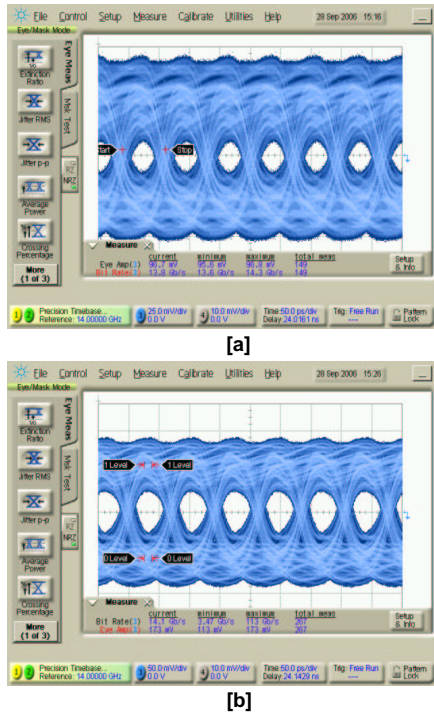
File Control Setup Measure Calibrate Utilities Help 28 Sep 2006 15:16

Eye/Mask Mode

Extinction Ratio

Jitter RMS

Jitter p-p

Average Power

Crossing Percentage

More (1 of 3)

Eye Meas

Mkr Test

NRZ

Start Stop

Measure

| | current | minimum | maximum | total meas |
|---|---|---|---|---|
| Eye Amp(3) | 95.7 mV | 95.6 mV | 95.8 mV | 149 |
| Bit Rate(3) | 13.9 Gb/s | 13.6 Gb/s | 14.3 Gb/s | 149 |

Setup & Info

Precision Timebase... Reference: 14.00000 GHz

25.0 mV/div 0.0 V

10.0 mV/div 0.0 V

Time 50.0 ps/div Delay 24.0161 ns

Trig: Free Run

Pattern Lock

[a]

File Control Setup Measure Calibrate Utilities Help 28 Sep 2006 15:26

Eye/Mask Mode

Extinction Ratio

Jitter RMS

Jitter p-p

Average Power

Crossing Percentage

More (1 of 3)

Eye Meas

Mkr Test

NRZ

1 Level 1 Level

0 Level 0 Level

Measure

| | current | minimum | maximum | total meas |
|---|---|---|---|---|
| Bit Rate(3) | 14.1 Gb/s | 3.47 Gb/s | 113 Gb/s | 267 |
| Eye Amp(3) | 173 mV | 113 mV | 173 mV | 267 |

Setup & Info

Precision Timebase... Reference: 14.00000 GHz

50.0 mV/div 0.0 V

10.0 mV/div 0.0 V

Time 50.0 ps/div Delay 24.1429 ns

Trig: Free Run

Pattern Lock

[b]